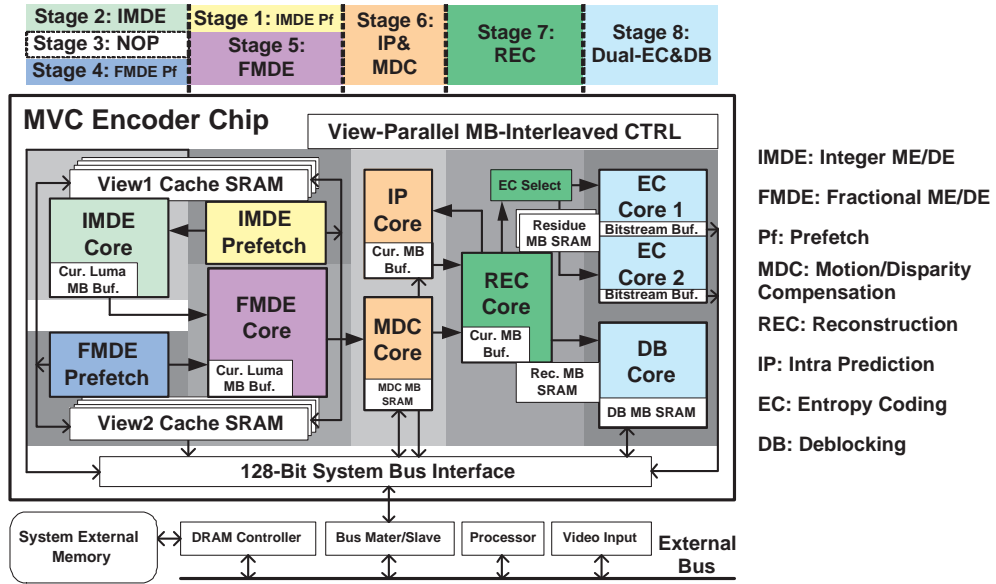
Stage 2: IMDE
Stage 3: NOP
Stage 4: FMDE Pf
Stage 1: IMDE Pf
Stage 5: FMDE
Stage 6: IP& MDC
Stage 7: REC
Stage 8: Dual-EC&DB

MVC Encoder Chip
View-Parallel MB-Interleaved CTRL
View1 Cache SRAM
IMDE Core
Cur. Luma MB Buf.
IMDE Prefetch
FMDE Core
Cur. Luma MB Buf.
FMDE Prefetch
View2 Cache SRAM
IP Core
Cur. MB Buf.
MDC Core
MDC MB SRAM
EC Select
Residue MB SRAM
REC Core
Cur. MB Buf.
Rec. MB SRAM
EC Core 1
Bitstream Buf.
EC Core 2
Bitstream Buf.
DB Core
DB MB SRAM
128-Bit System Bus Interface

System External Memory
DRAM Controller
Bus Mater/Slave
Processor
Video Input
External Bus

IMDE: Integer ME/DE
FMDE: Fractional ME/DE
Pf: Prefetch
MDC: Motion/Disparity Compensation
REC: Reconstruction
IP: Intra Prediction
EC: Entropy Coding
DB: Deblocking